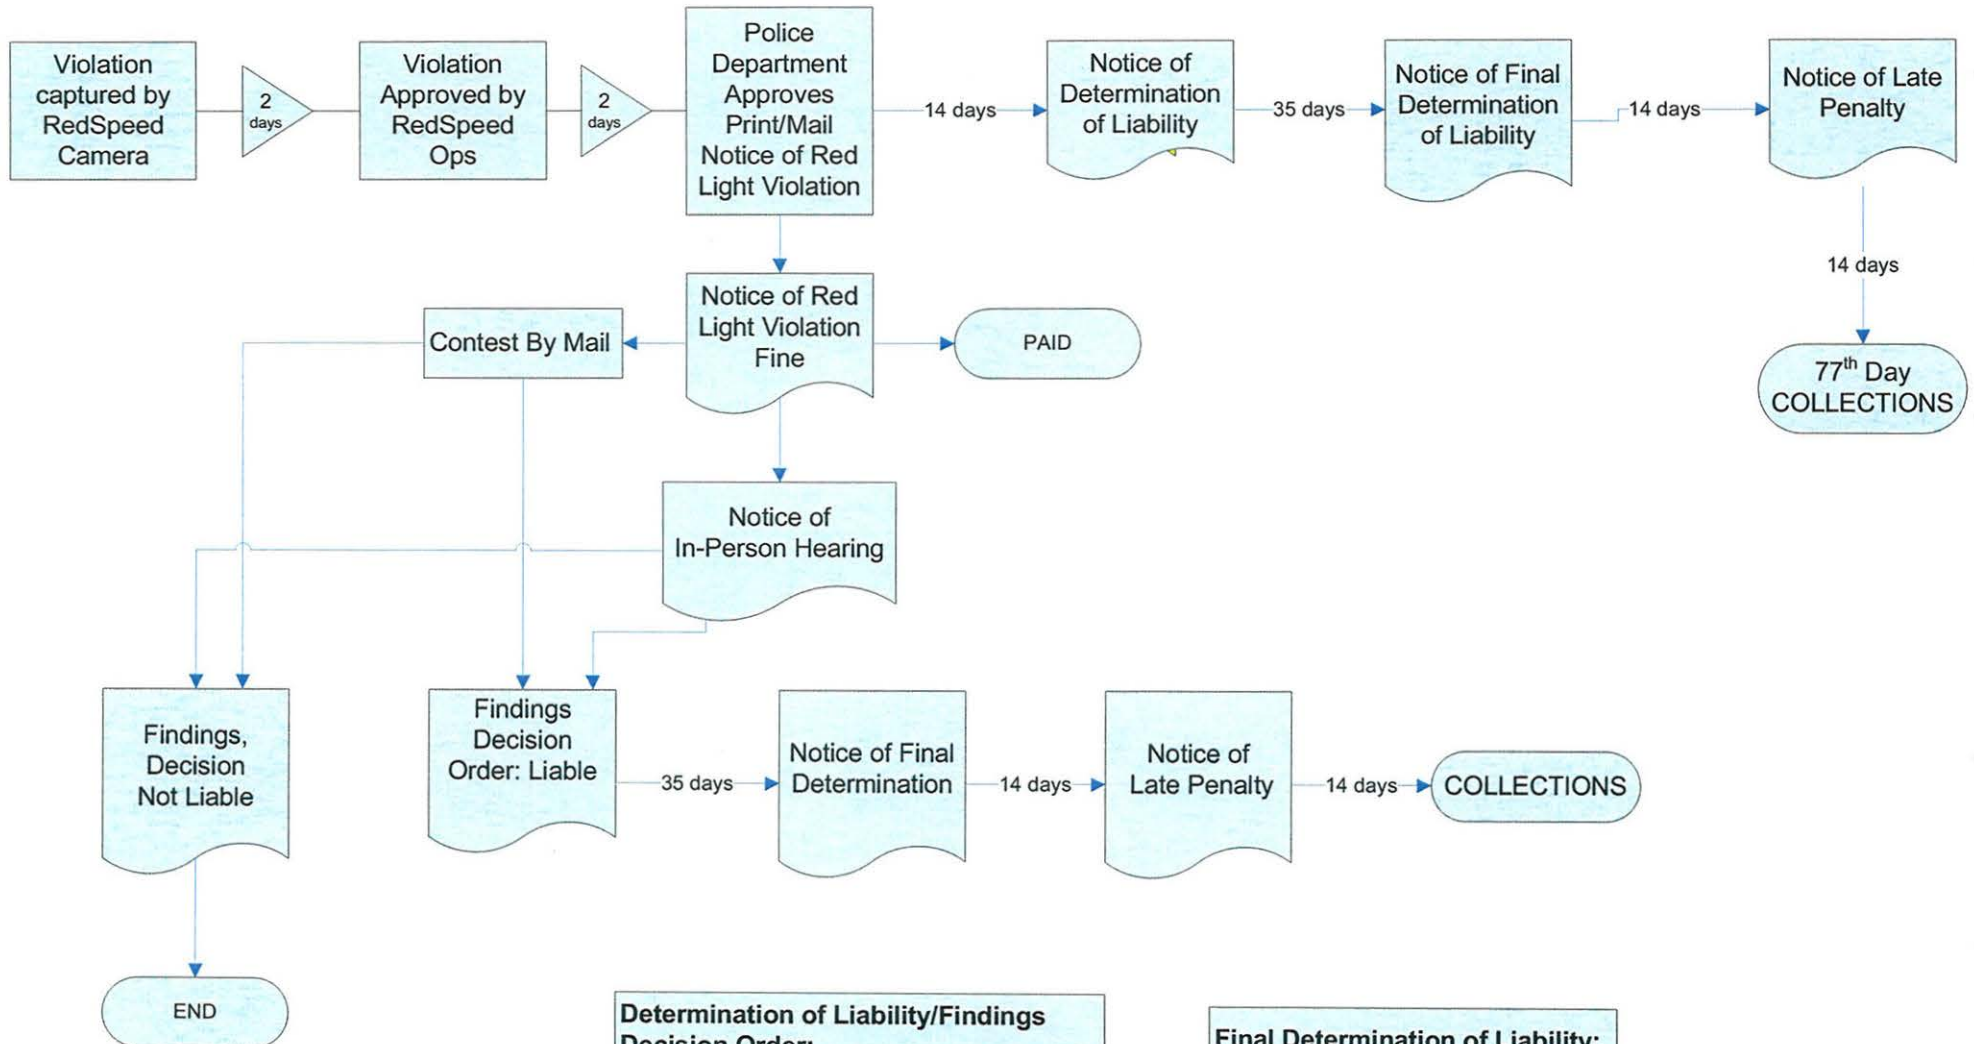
Violation captured by RedSpeed Camera

2 days

Violation Approved by RedSpeed Ops

2 days

Police Department Approves Print/Mail Notice of Red Light Violation

14 days

Notice of Determination of Liability

35 days

Notice of Final Determination of Liability

14 days

Notice of Late Penalty

14 days

$77^{th}$ Day COLLECTIONS

Contest By Mail

Notice of Red Light Violation Fine

PAID

Notice of In-Person Hearing

Findings, Decision Not Liable

Findings Decision Order: Liable

35 days

Notice of Final Determination

14 days

Notice of Late Penalty

14 days

COLLECTIONS

END

Determination of Liability/Findings Decision Order:

Final Determination of Liability: